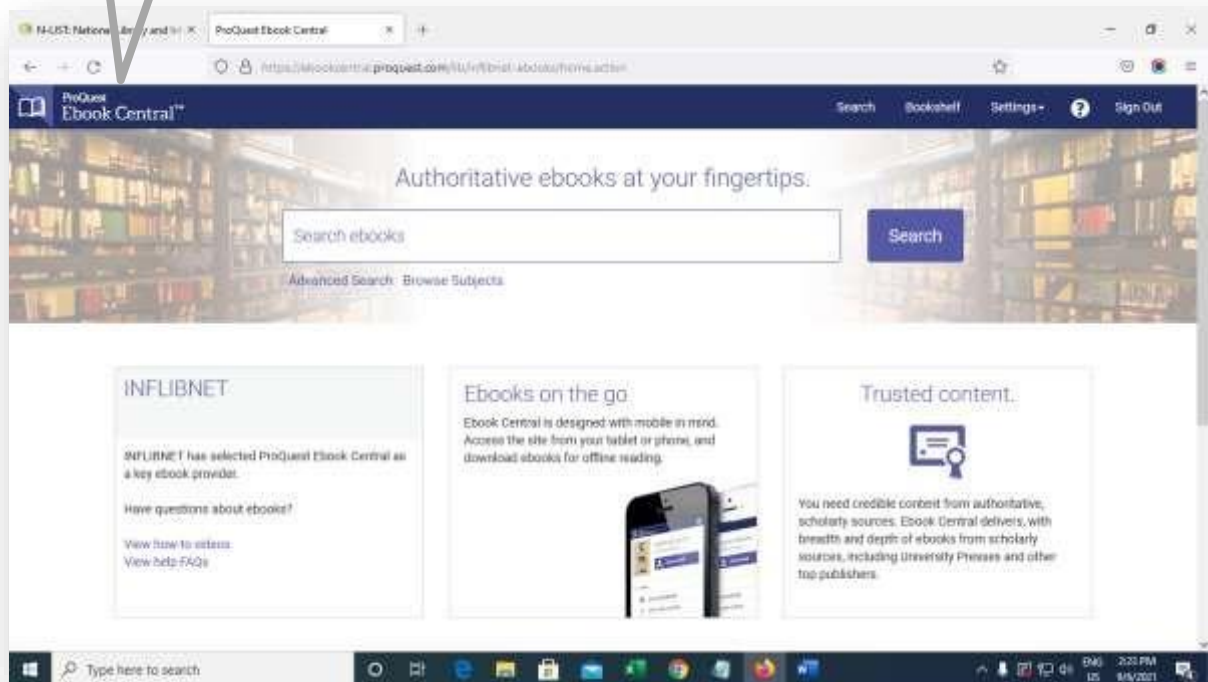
N-UST: National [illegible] and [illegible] ×
ProQuest Ebook Central ×
+

https://ebookcentral.proquest.com/lib/inflibnet-ebooks/home.action

ProQuest
Ebook Central™

Search
Bookshelf
Settings
?
Sign Out

Authoritative ebooks at your fingertips.

Search ebooks

Search

Advanced Search
Browse Subjects

INFLIBNET

INFLIBNET has selected ProQuest Ebook Central as a key ebook provider.

Have questions about ebooks?

View how to videos
View help FAQs

Ebooks on the go

Ebook Central is designed with mobile in mind. Access the site from your tablet or phone, and download ebooks for offline reading.

Trusted content.

You need credible content from authoritative, scholarly sources. Ebook Central delivers, with breadth and depth of ebooks from scholarly sources, including University Presses and other top publishers.

Type here to search

ENG US
3:23 PM
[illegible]